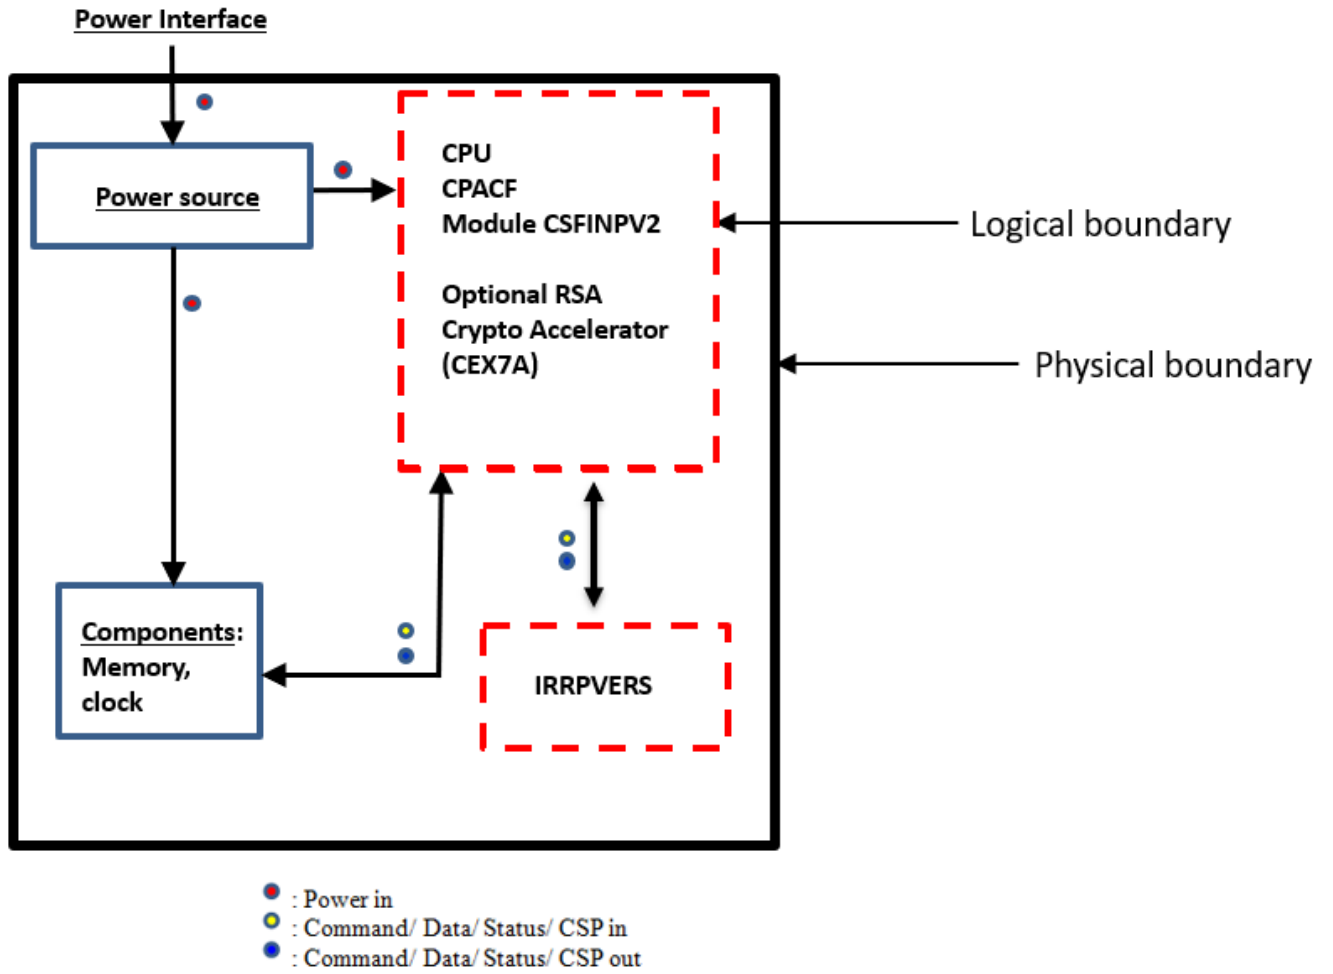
Power Interface

Power source

CPU
CPACF
Module CSFINPV2

Optional RSA
Crypto Accelerator
(CEX7A)

Logical boundary

Physical boundary

Components:
Memory,
clock

IRRPVERS

: Power in
: Command/ Data/ Status/ CSP in
: Command/ Data/ Status/ CSP out